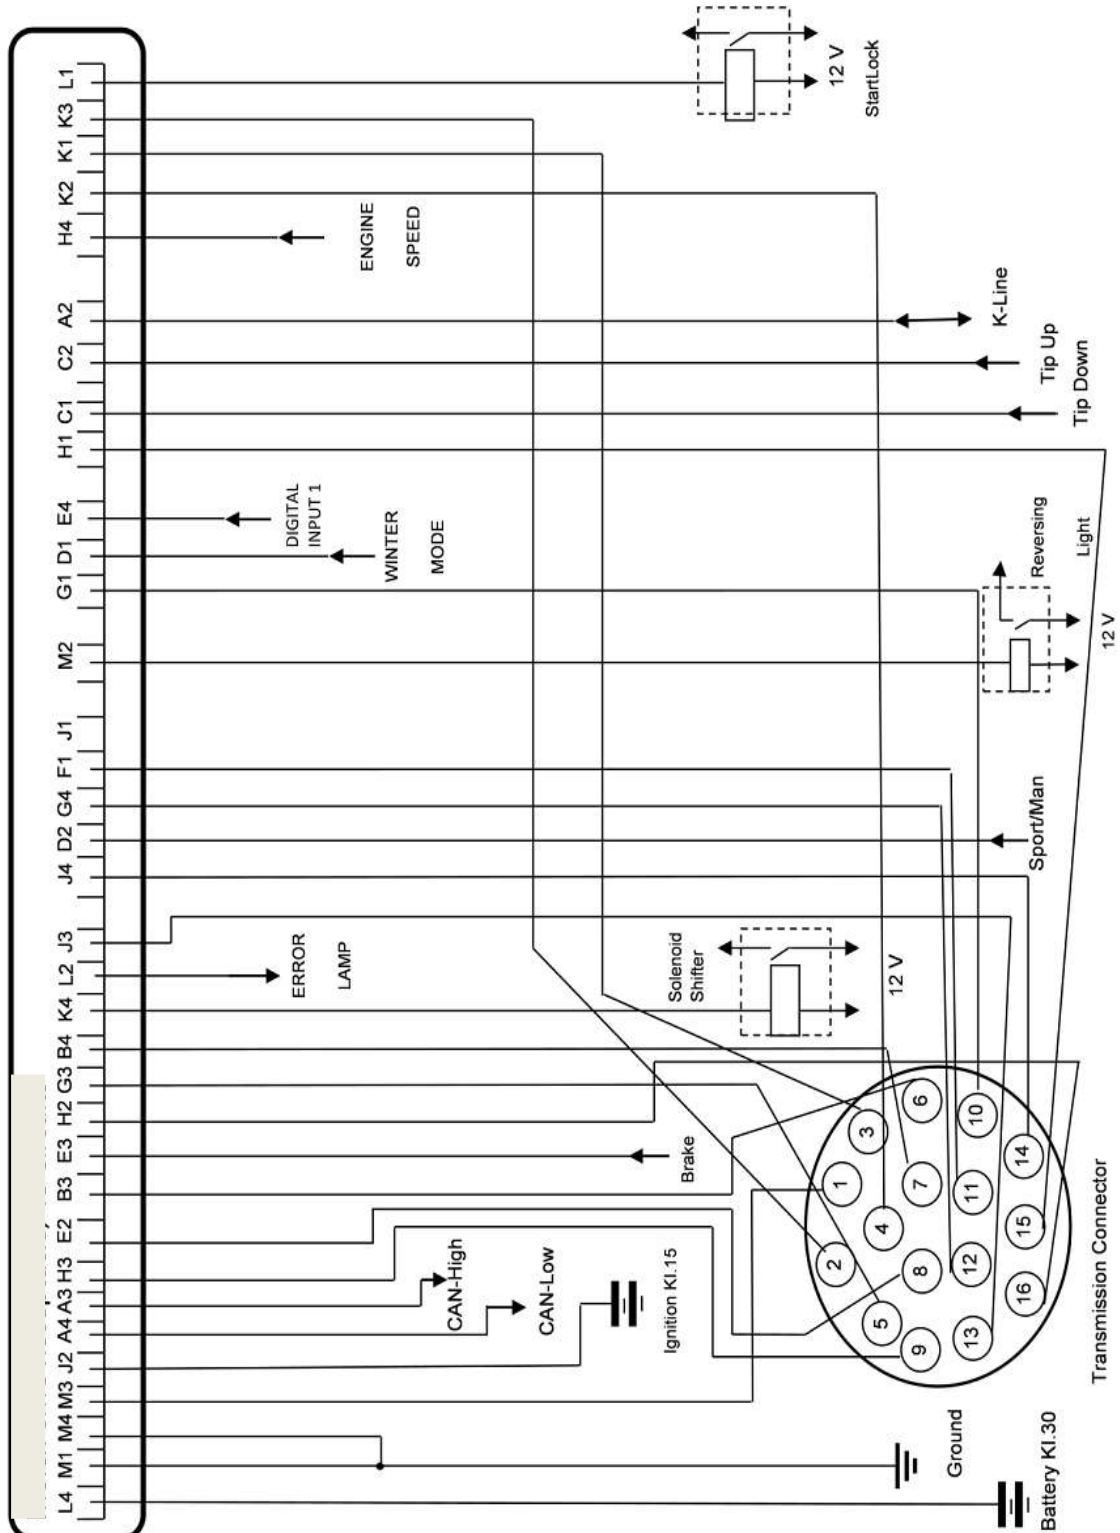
L1
K3
K1
K2
H4
A2
C2
C1
H1
E4
D1
G1
M2
J1
F1
G4
D2
J4
J3
L2
K4
B4
G3
H2
E3
B3
E2
H3
A3
A4
J2
M3
M4
M1
L4

12 V
StartLock
ENGINE
SPEED
K-Line
Tip Up
Tip Down
DIGITAL
INPUT 1
WINTER
MODE
Reversing
Light
12 V
Sport/Man
ERROR
LAMP
Solenoid
Shifter
12 V
Brake
CAN-High
CAN-Low
Ignition Kl.15
Ground
Battery Kl.30
Transmission Connector

1
2
3
4
5
6
7
8
9
10
11
12
13
14
15
16